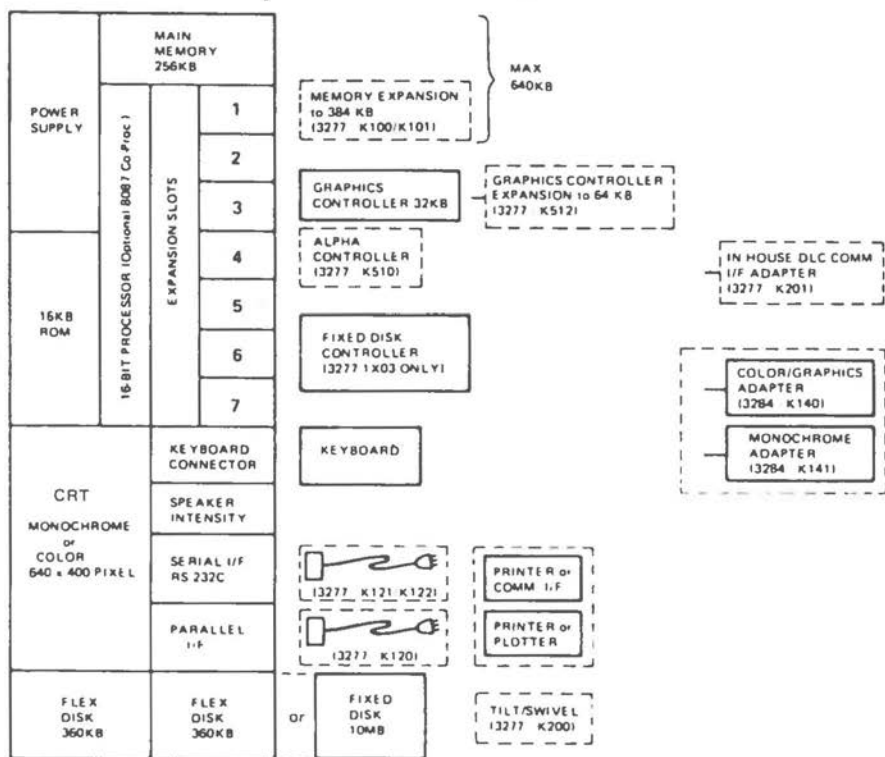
MAIN MEMORY 256KB

MAX 640KB

POWER SUPPLY

16-BIT PROCESSOR (Optional 8087 Co Proc)

EXPANSION SLOTS

1

2

3

4

5

6

7

MEMORY EXPANSION to 384 KB (3277 K100/K101)

GRAPHICS CONTROLLER 32KB

GRAPHICS CONTROLLER EXPANSION to 64 KB (3277 K512)

ALPHA CONTROLLER (3277 K510)

IN HOUSE DLC COMM I/F ADAPTER (3277 K201)

16KB ROM

FIXED DISK CONTROLLER (3277 1X03 ONLY)

COLOR/GRAPHICS ADAPTER (3284 K140)

MONOCHROME ADAPTER (3284 K141)

CRT MONOCHROME or COLOR 640 x 400 PIXEL

KEYBOARD CONNECTOR

KEYBOARD

SPEAKER INTENSITY

SERIAL I/F RS 232C

(3277 K121 K122)

PRINTER or COMM I/F

PARALLEL I/F

(3277 K120)

PRINTER or PLOTTER

FLEX DISK 360KB

FLEX DISK 360KB

or

FIXED DISK 10MB

TILT/SWIVEL (3277 K200)